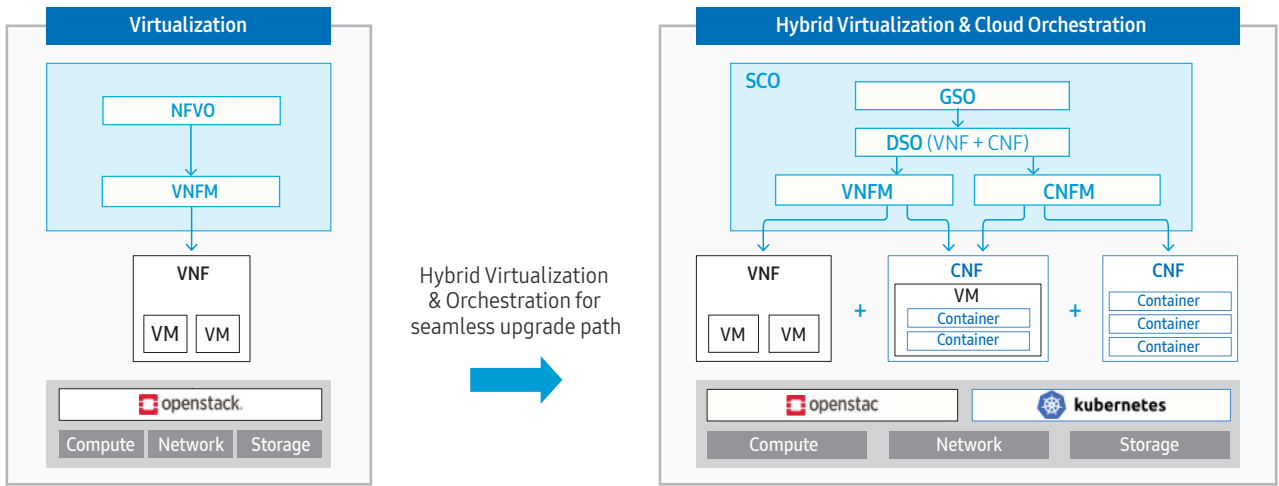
Virtualization

NFVO

VNFM

VNF

VM VM

openstack.

Compute Network Storage

Hybrid Virtualization & Orchestration for seamless upgrade path

Hybrid Virtualization & Cloud Orchestration

SCO

GSO

DSO (VNF + CNF)

VNFM

CNFM

VNF

VM VM

+

CNF

VM

Container

Container

+

CNF

Container

Container

Container

openstac

kubernetes

Compute

Network

Storage